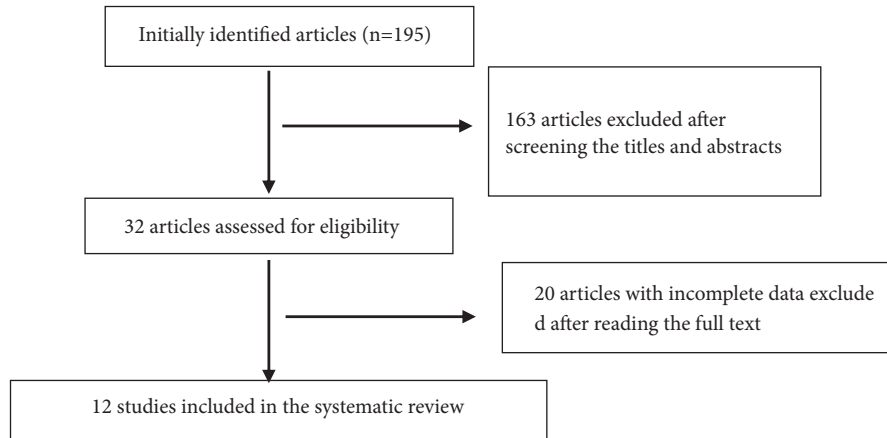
Initially identified articles (n=195)

163 articles excluded after screening the titles and abstracts

32 articles assessed for eligibility

20 articles with incomplete data excluded after reading the full text

12 studies included in the systematic review